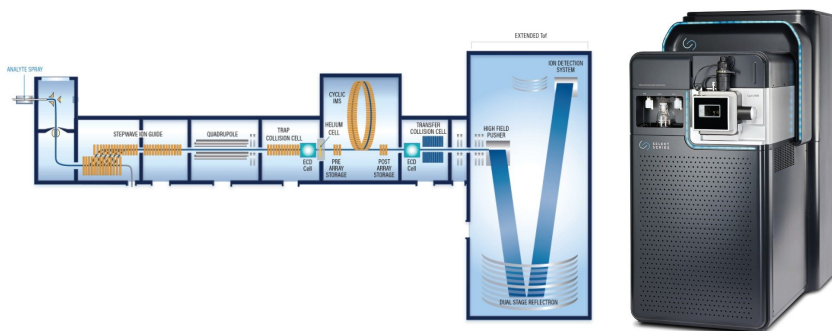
ANALYTE SPRAY

STEPWAVE ION GUIDE

QUADRUPOLE

TRAP COLLISION CELL

ECD Cell

HELIUM CELL

CYCLIC IMS

PRE ARRAY STORAGE

POST ARRAY STORAGE

ECD Cell

TRANSFER COLLISION CELL

EXTENDED ToF

HIGH FIELD PUSHER

ION DETECTION SYSTEM

DUAL STAGE REFLECTRON

SELECT SERIES